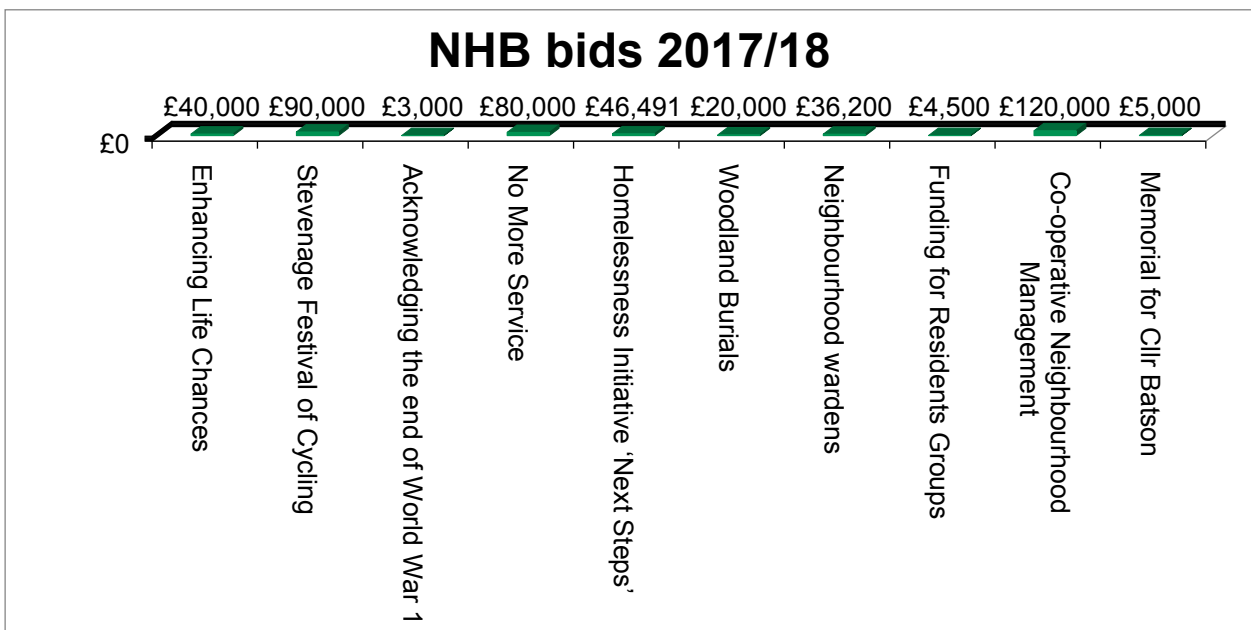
NHB bids 2017/18

£0

£40,000 £90,000 £3,000 £80,000 £46,491 £20,000 £36,200 £4,500 £120,000 £5,000

Enhancing Life Chances

Stevenage Festival of Cycling

Acknowledging the end of World War 1

No More Service

Homelessness Initiative 'Next Steps'

Woodland Burials

Neighbourhood wardens

Funding for Residents Groups

Co-operative Neighbourhood Management

Memorial for Cllr Batson